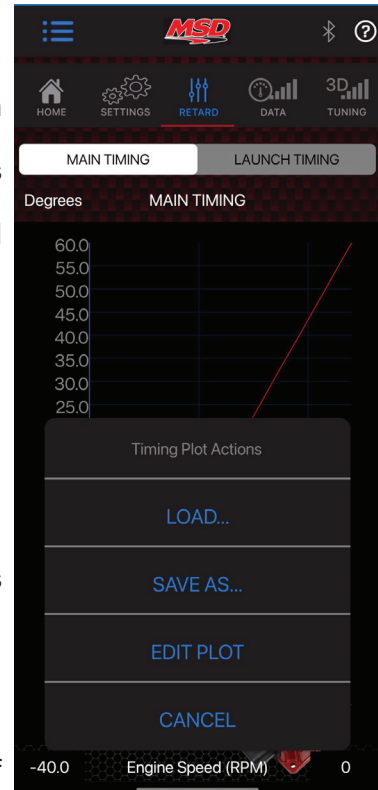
MSD

HOME SETTINGS RETARD DATA 3D TUNING

MAIN TIMING LAUNCH TIMING

Degrees MAIN TIMING

60.0
55.0
50.0
45.0
40.0
35.0
30.0
25.0

Timing Plot Actions

LOAD...

SAVE AS...

EDIT PLOT

CANCEL

-40.0 Engine Speed (RPM) 0